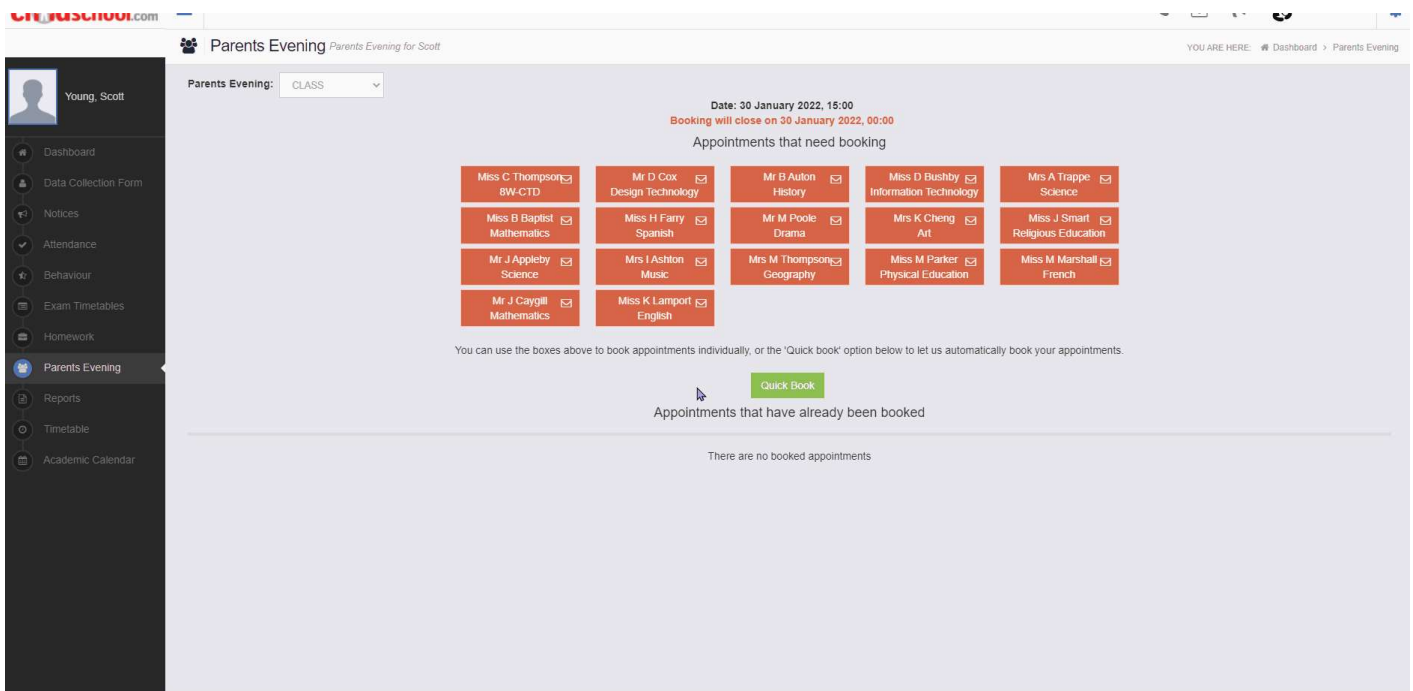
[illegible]school.com

Parents Evening Parents Evening for Scott

YOU ARE HERE: Dashboard > Parents Evening

Young, Scott

Dashboard
Data Collection Form
Notices
Attendance
Behaviour
Exam Timetables
Homework
Parents Evening
Reports
Timetable
Academic Calendar

Parents Evening: CLASS

Date: 30 January 2022, 15:00
Booking will close on 30 January 2022, 00:00

Appointments that need booking

Miss C Thompson 8W-CTD
Mr D Cox Design Technology
Mr B Auton History
Miss D Bushby Information Technology
Mrs A Trappe Science
Miss B Baptist Mathematics
Miss H Farry Spanish
Mr M Poole Drama
Mrs K Cheng Art
Miss J Smart Religious Education
Mr J Appleby Science
Mrs I Ashton Music
Mrs M Thompson Geography
Miss M Parker Physical Education
Miss M Marshall French
Mr J Caygill Mathematics
Miss K Lamport English

You can use the boxes above to book appointments individually, or the 'Quick book' option below to let us automatically book your appointments.

Quick Book

Appointments that have already been booked

There are no booked appointments